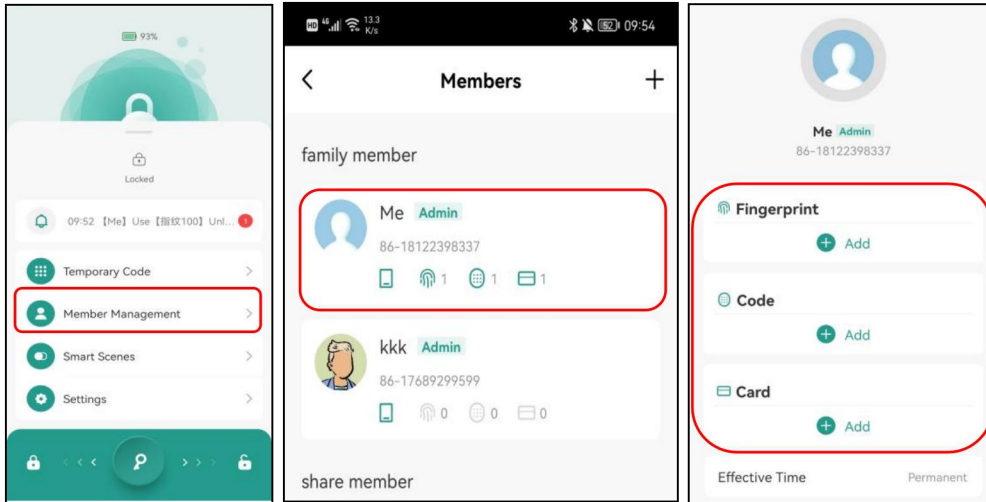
93%

Locked

09:52 【Me】Use【指纹100】Unl... 1

Temporary Code

Member Management

Smart Scenes

Settings

HD 4G 13.3 K/s 52 09:54

Members

family member

Me Admin

86-18122398337

1 1 1

kkk Admin

86-17689299599

0 0 0

share member

Me Admin

86-18122398337

Fingerprint

Add

Code

Add

Card

Add

Effective Time Permanent